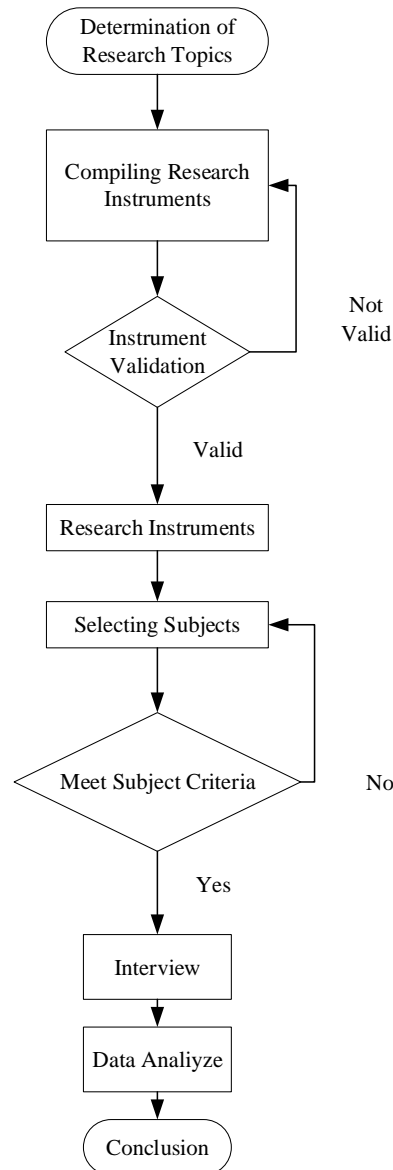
Determination of Research Topics

Compiling Research Instruments

Instrument Validation

Not Valid

Valid

Research Instruments

Selecting Subjects

Meet Subject Criteria

No

Yes

Interview

Data Analiyze

Conclusion